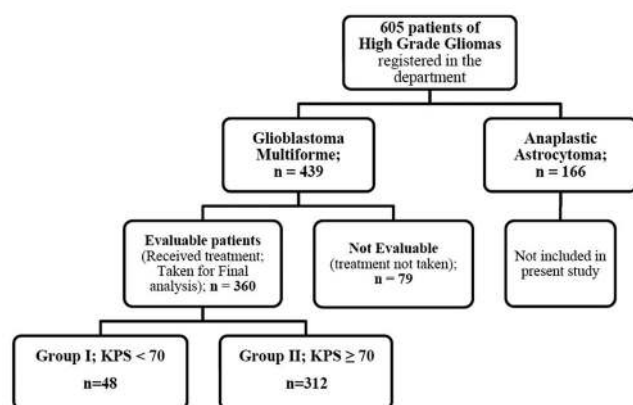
605 patients of High Grade Gliomas registered in the department

Glioblastoma Multiforme; n = 439

Anaplastic Astrocytoma; n = 166

Evaluable patients (Received treatment; Taken for Final analysis); n = 360

Not Evaluable (treatment not taken); n = 79

Not included in present study

Group I; KPS < 70
n=48

Group II; KPS ≥ 70
n=312